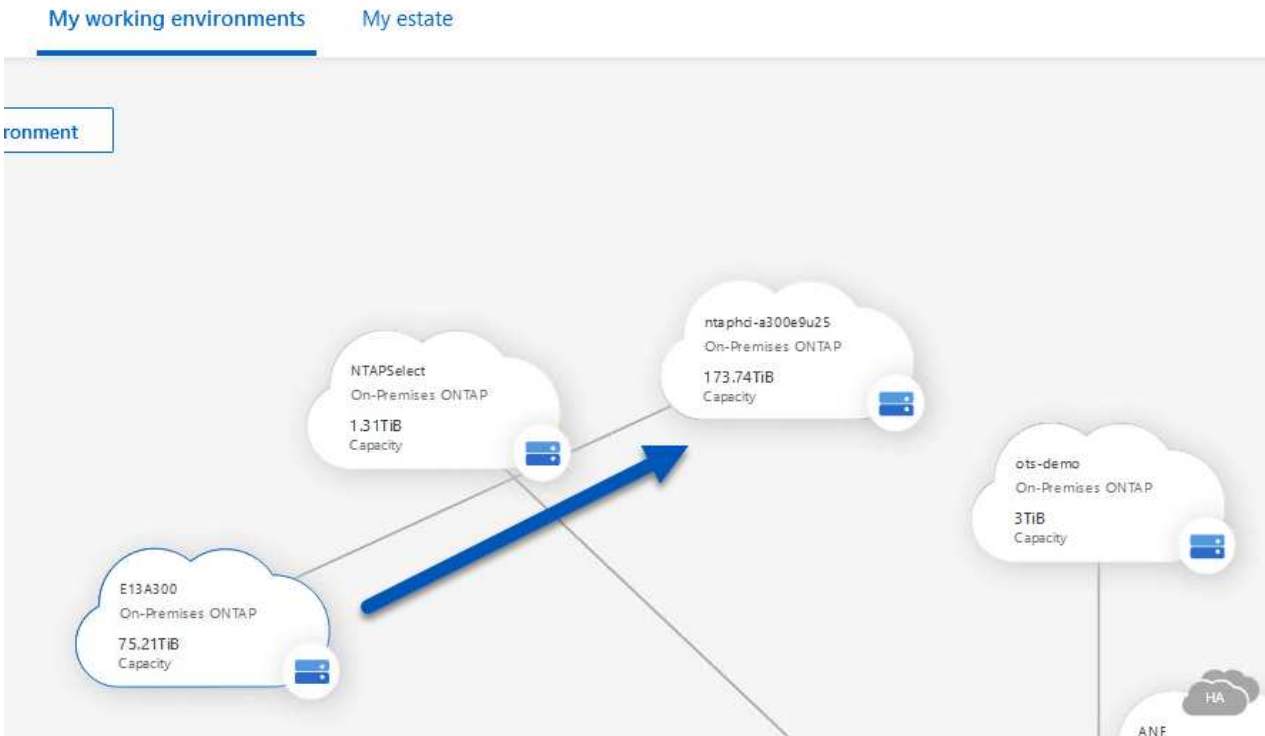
My working environments

My estate

ronment

ntaphci-a300e9u25
On-Premises ONTAP
173.74TiB
Capacity

NTAPSelect
On-Premises ONTAP
1.31TiB
Capacity

ots-demo
On-Premises ONTAP
3TiB
Capacity

E13A300
On-Premises ONTAP
75.21TiB
Capacity

HA

ANF